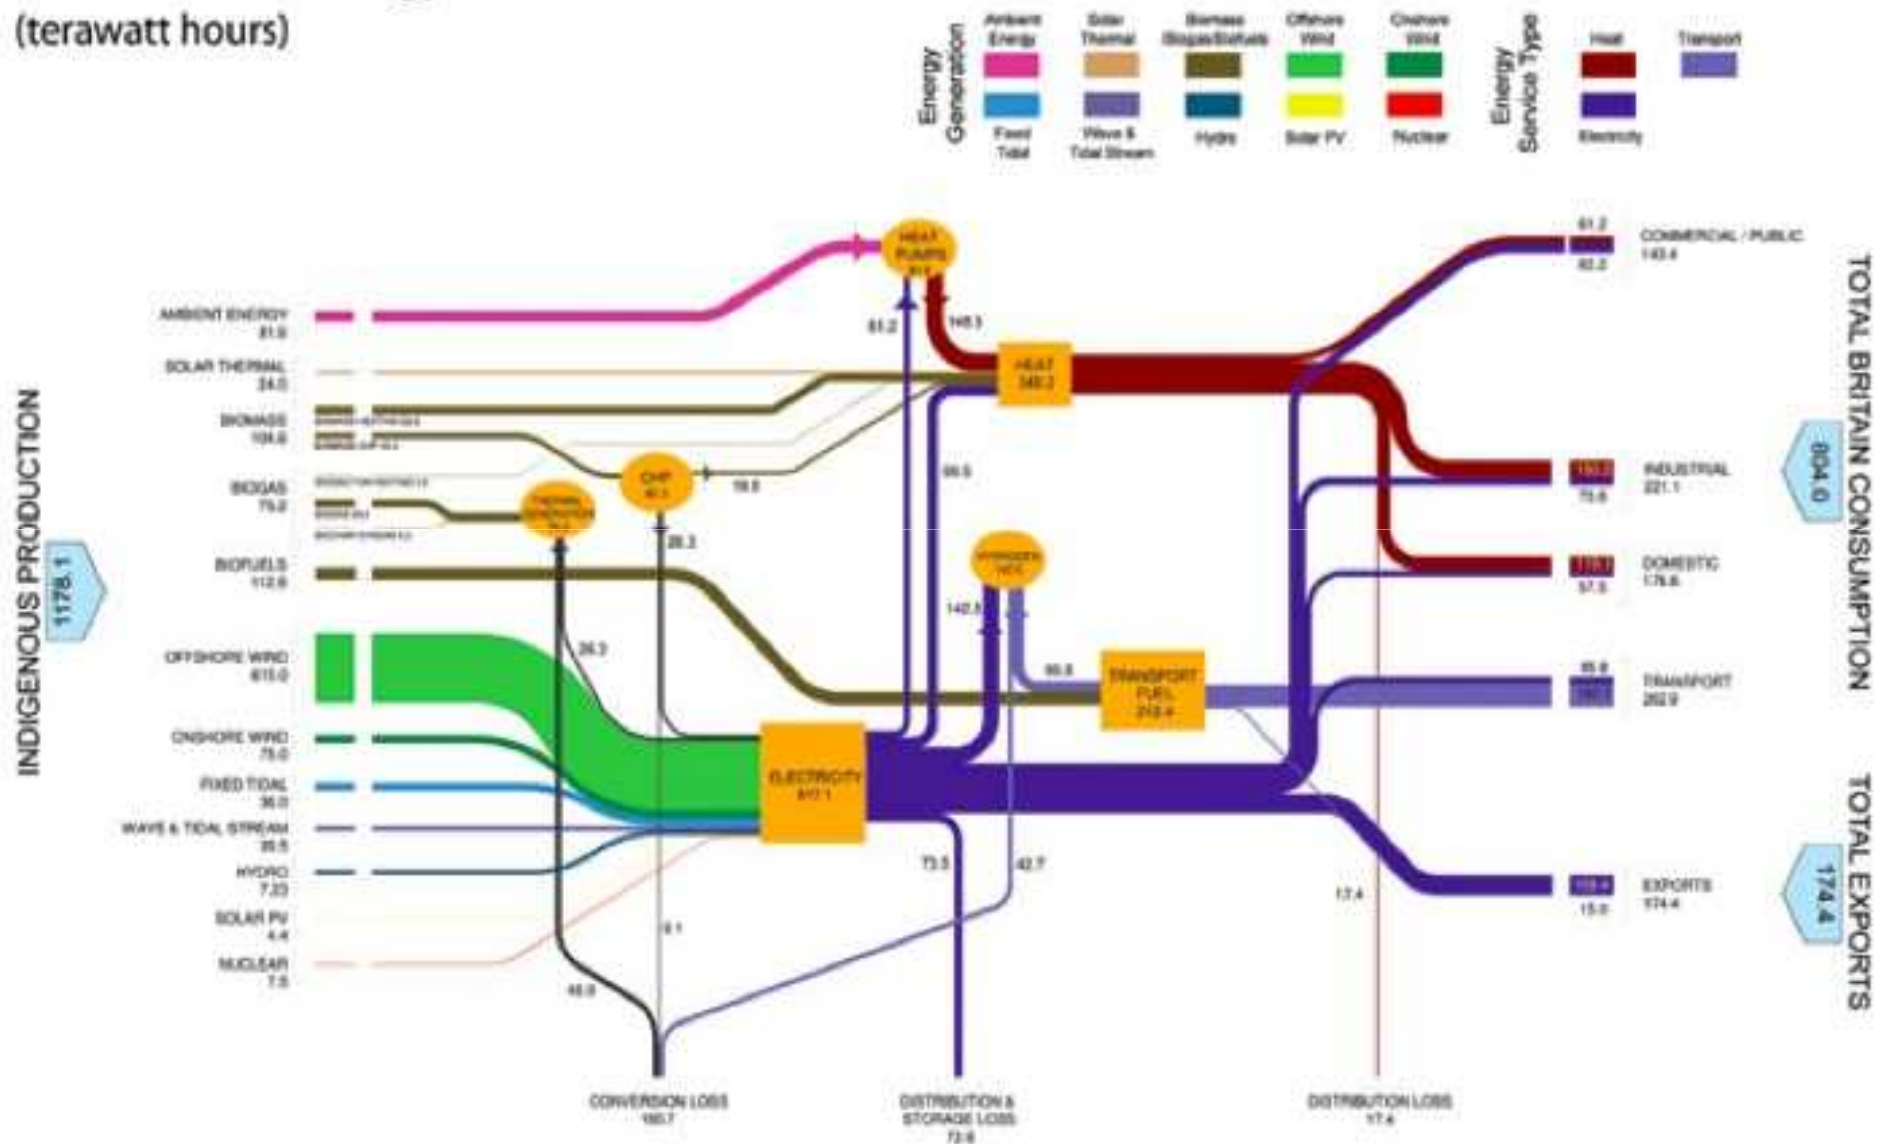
(terawatt hours)

Energy Generation
Ambient Energy
Solar Thermal
Biomass Biogas/Biofuels
Offshore Wind
Onshore Wind
Fixed Tidal
Wave & Tidal Stream
Hydro
Solar PV
Nuclear
Energy Service Type
Heat
Transport
Electricity

INDIGENOUS PRODUCTION
1178.1

AMBIENT ENERGY
81.9
SOLAR THERMAL
24.0
BIOMASS
104.6
BIOGAS
75.2
BIOFUELS
112.6
OFFSHORE WIND
615.0
ONSHORE WIND
75.0
FIXED TIDAL
36.0
WAVE & TIDAL STREAM
35.5
HYDRO
7.23
SOLAR PV
4.4
NUCLEAR
7.5

HEAT PUMPS
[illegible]
81.2
148.3
HEAT
348.2
CHP
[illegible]
19.8
THERMAL GENERATION
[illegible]
26.3
26.3
99.5
HYDROGEN
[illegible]
142.5
99.8
TRANSPORT FUEL
212.4
ELECTRICITY
817.1
73.5
42.7
46.9
9.1
17.4

CONVERSION LOSS
160.7
DISTRIBUTION & STORAGE LOSS
73.6
DISTRIBUTION LOSS
17.4

61.2
82.2
COMMERCIAL / PUBLIC
143.4
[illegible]
75.6
INDUSTRIAL
221.1
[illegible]
57.5
DOMESTIC
176.6
95.8
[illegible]
TRANSPORT
262.9
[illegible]
15.0
EXPORTS
174.4

TOTAL BRITAIN CONSUMPTION
804.0
TOTAL EXPORTS
174.4